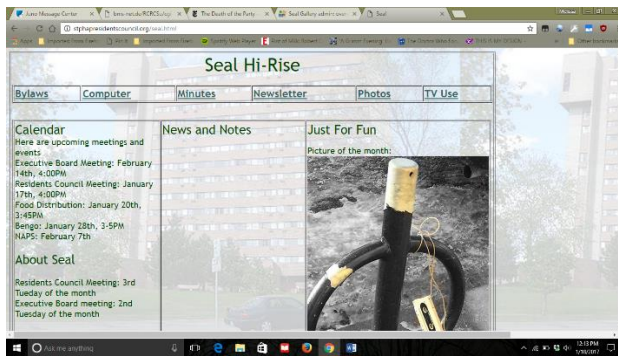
Juno Message Center | bms-nodu/RCRCS | The Death of the Party | Seal Gallery admin | Seal

stphapresidentscouncil.org/seal.html

Seal Hi-Rise

| Bylaws | Computer | Minutes | Newsletter | Photos | TV Use |
|---|---|---|---|---|---|

Calendar
Here are upcoming meetings and events
Executive Board Meeting: February 14th, 4:00PM
Residents Council Meeting: January 17th, 4:00PM
Food Distribution: January 20th, 3:45PM
Bengo: January 28th, 3-5PM
NAPS: February 7th

About Seal
Residents Council Meeting: 3rd Tueday of the month
Executive Board meeting: 2nd Tuesday of the month

News and Notes

Just For Fun
Picture of the month:

Ask me anything

12:13 PM
1/10/2017